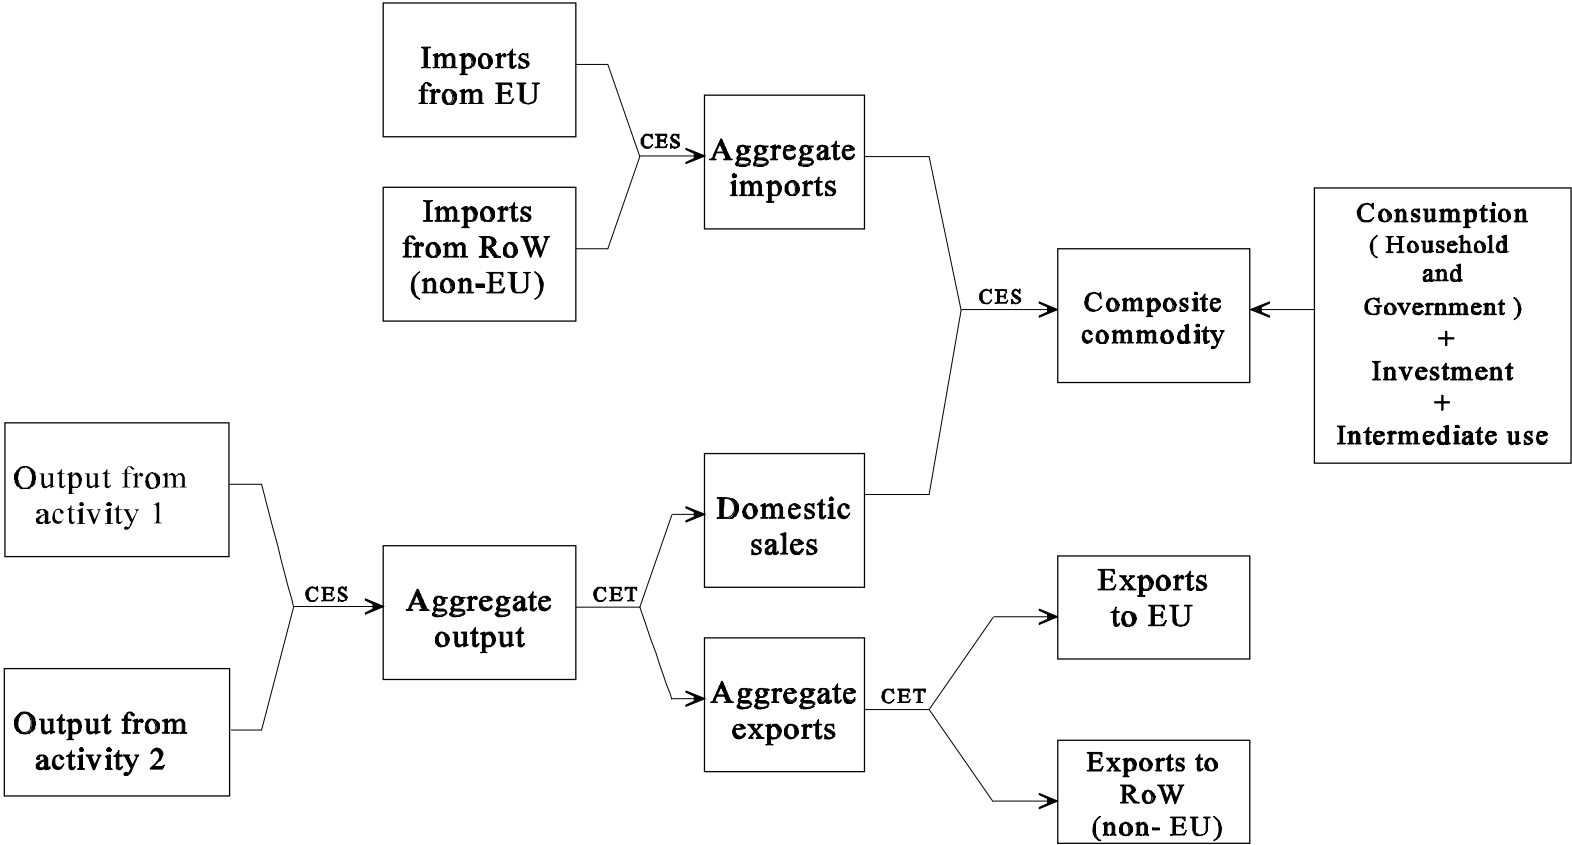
Imports from EU

Imports from RoW (non-EU)

CES

Aggregate imports

CES

Composite commodity

Consumption ( Household and Government ) + Investment + Intermediate use

Output from activity 1

Output from activity 2

CES

Aggregate output

CET

Domestic sales

Aggregate exports

CET

Exports to EU

Exports to RoW (non- EU)